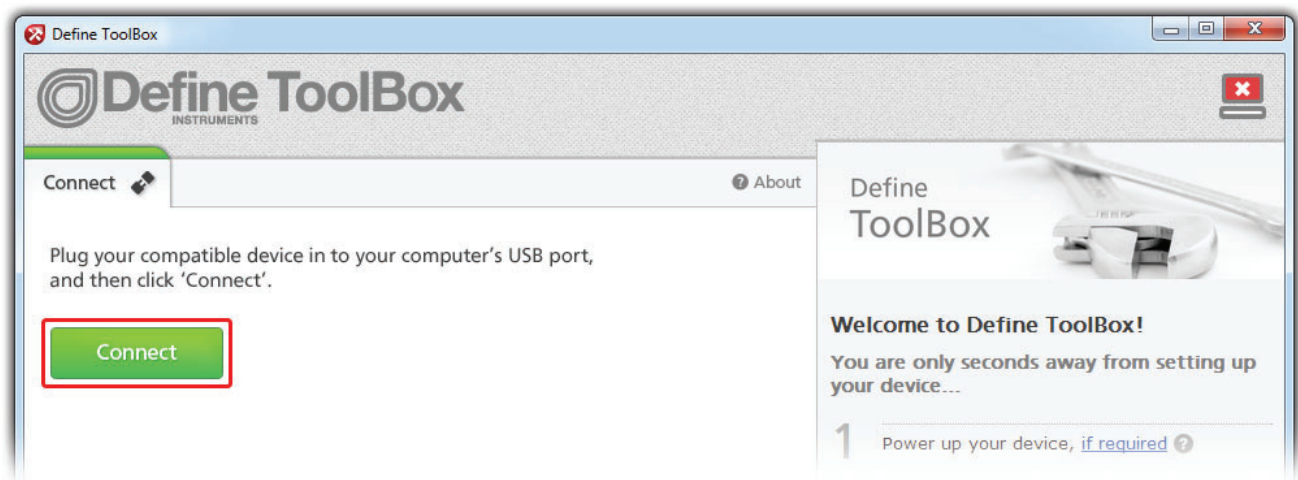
Define ToolBox

Define ToolBox
INSTRUMENTS

Connect

About

Plug your compatible device in to your computer's USB port, and then click 'Connect'.

Connect

Define
ToolBox

Welcome to Define ToolBox!

You are only seconds away from setting up your device...

1 Power up your device, if required